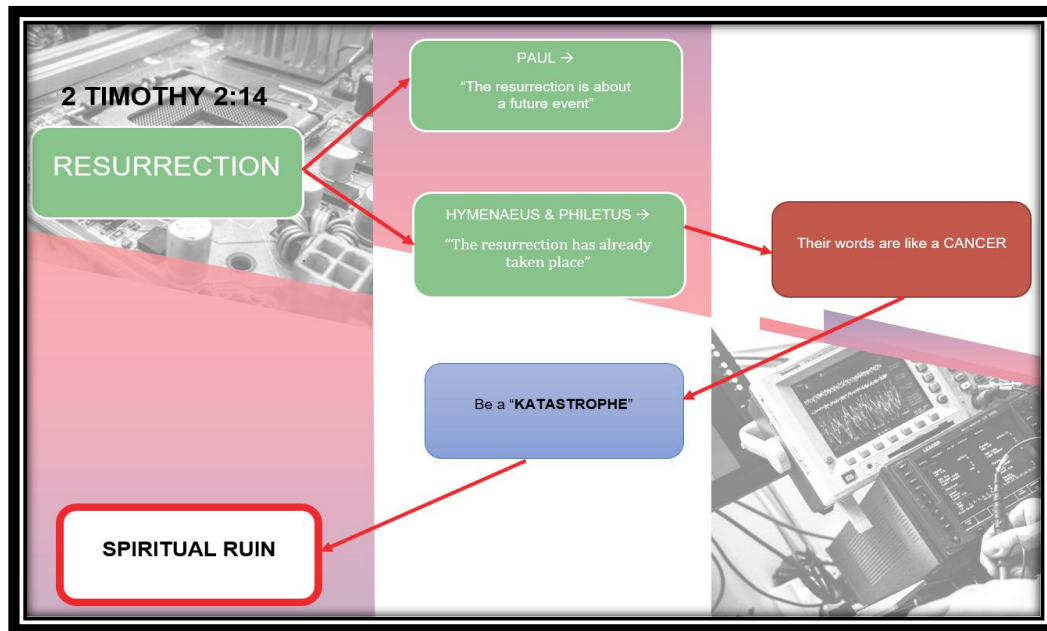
2 TIMOTHY 2:14

RESURRECTION

PAUL →

"The resurrection is about a future event"

HYMENAEUS & PHILETUS →

"The resurrection has already taken place"

Their words are like a CANCER

Be a "**KATASTROPHE**"

SPIRITUAL RUIN